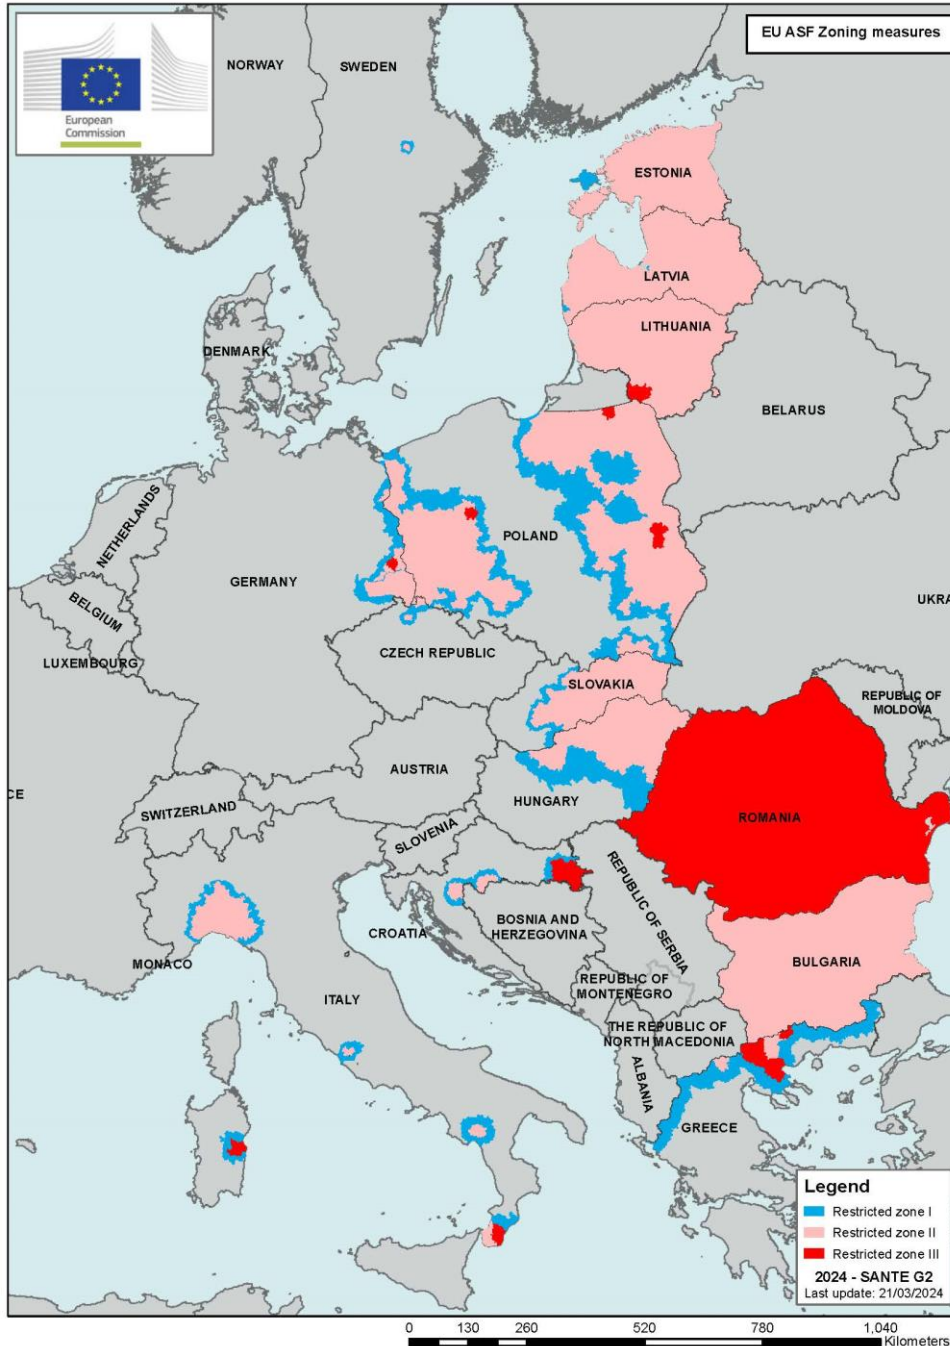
European Commission

EU ASF Zoning measures

NORWAY
SWEDEN
ESTONIA
LATVIA
LITHUANIA
DENMARK
BELARUS
NETHERLANDS
POLAND
GERMANY
BELGIUM
UKRA
LUXEMBOURG
CZECH REPUBLIC
SLOVAKIA
REPUBLIC OF MOLDOVA
AUSTRIA
CE
HUNGARY
SWITZERLAND
ROMANIA
SLOVENIA
REPUBLIC OF SERBIA
CROATIA
BOSNIA AND HERZEGOVINA
MONACO
BULGARIA
REPUBLIC OF MONTENEGRO
ITALY
THE REPUBLIC OF NORTH MACEDONIA
ALBANIA
GREECE

Legend
Restricted zone I
Restricted zone II
Restricted zone III
2024 - SANTE G2
Last update: 21/03/2024

0 130 260 520 780 1,040
Kilometers